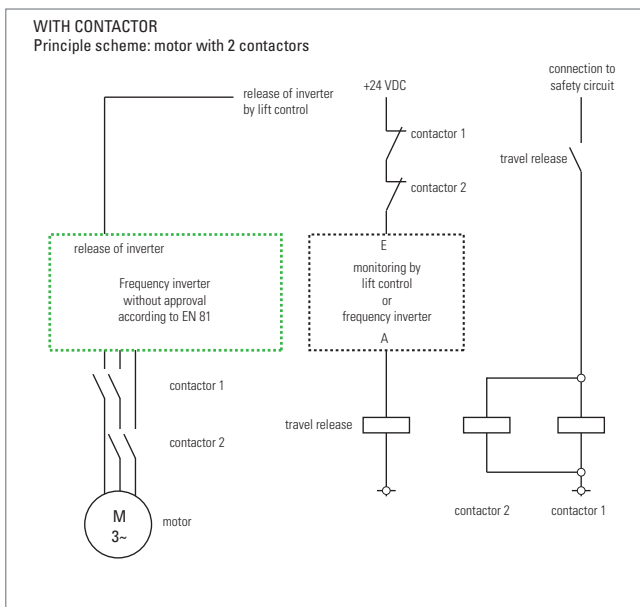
WITH CONTACTOR
Principle scheme: motor with 2 contactors

release of inverter by lift control

+24 VDC

connection to safety circuit

contactor 1

travel release

contactor 2

release of inverter

Frequency inverter without approval according to EN 81

E

monitoring by lift control or frequency inverter

A

contactor 1

travel release

contactor 2

M
3~

motor

contactor 2

contactor 1